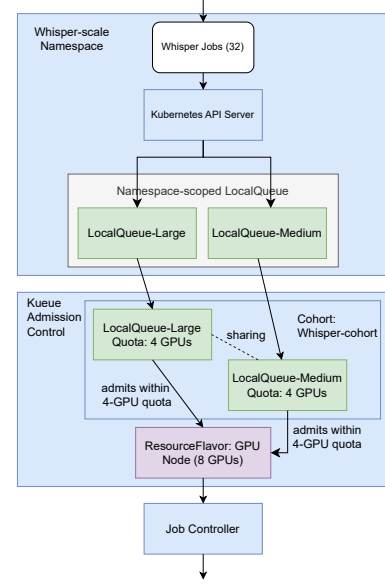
Whisper-scale Namespace

Whisper Jobs (32)

Kubernetes API Server

Namespace-scoped LocalQueue

LocalQueue-Large

LocalQueue-Medium

Kueue Admission Control

Cohort: Whisper-cohort

LocalQueue-Large Quota: 4 GPUs

sharing

LocalQueue-Medium Quota: 4 GPUs

admits within 4-GPU quota

admits within 4-GPU quota

ResourceFlavor: GPU Node (8 GPUs)

Job Controller